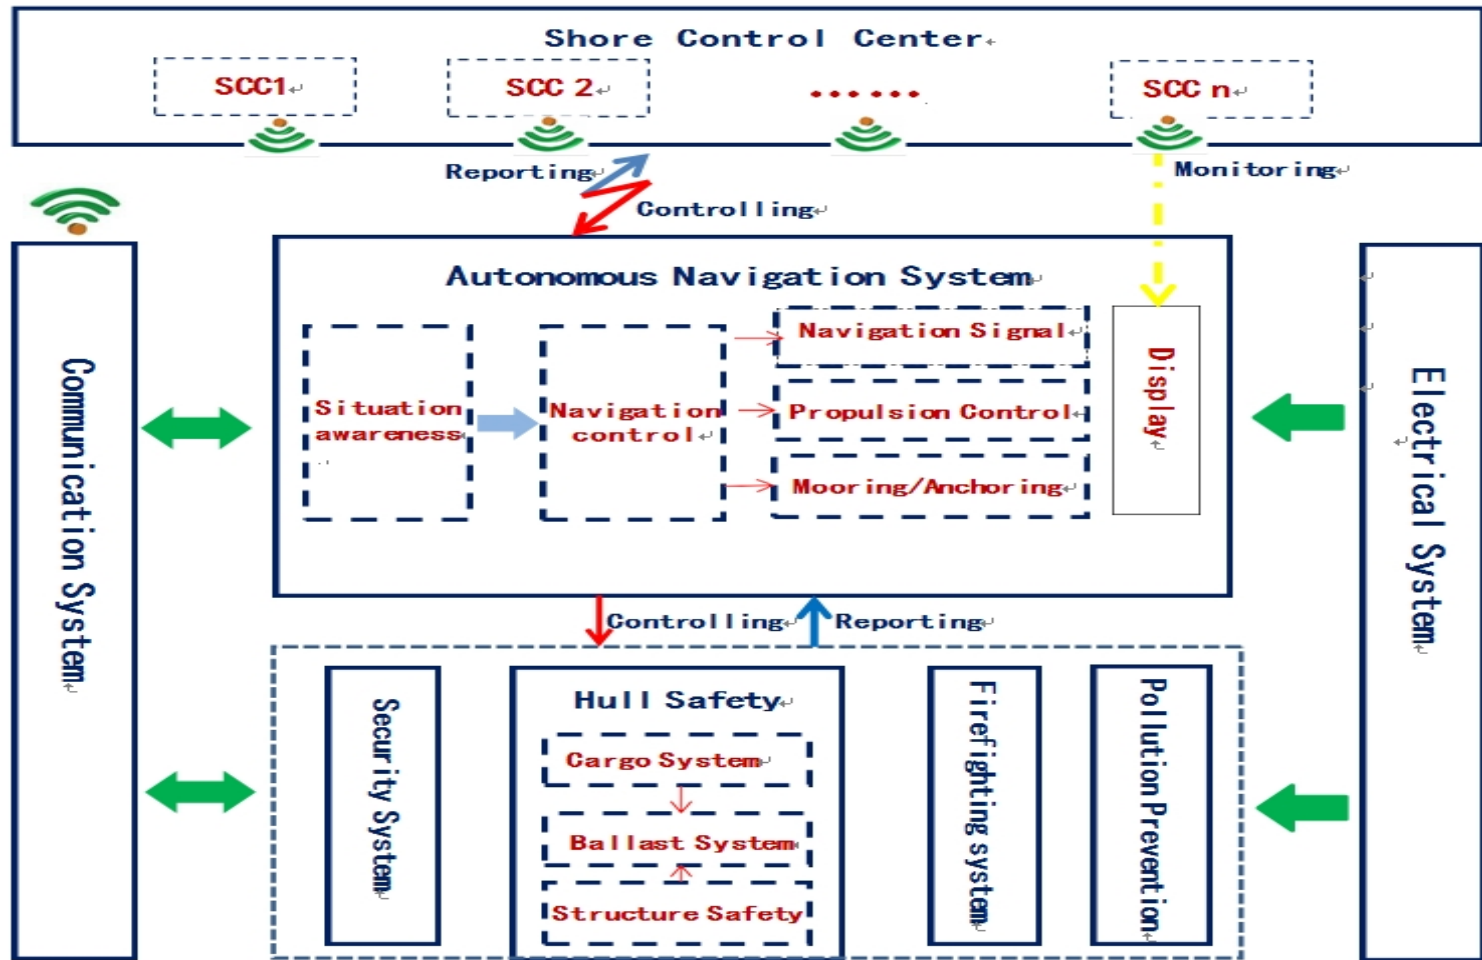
Shore Control Center

SCC1

SCC 2

......

SCC n

Reporting

Controlling

Monitoring

Communication System

Autonomous Navigation System

Situation awareness

Navigation control

Navigation Signal

Propulsion Control

Mooring/Anchoring

Display

Electrical System

Controlling

Reporting

Security System

Hull Safety

Cargo System

Ballast System

Structure Safety

Firefighting system

Pollution Prevention